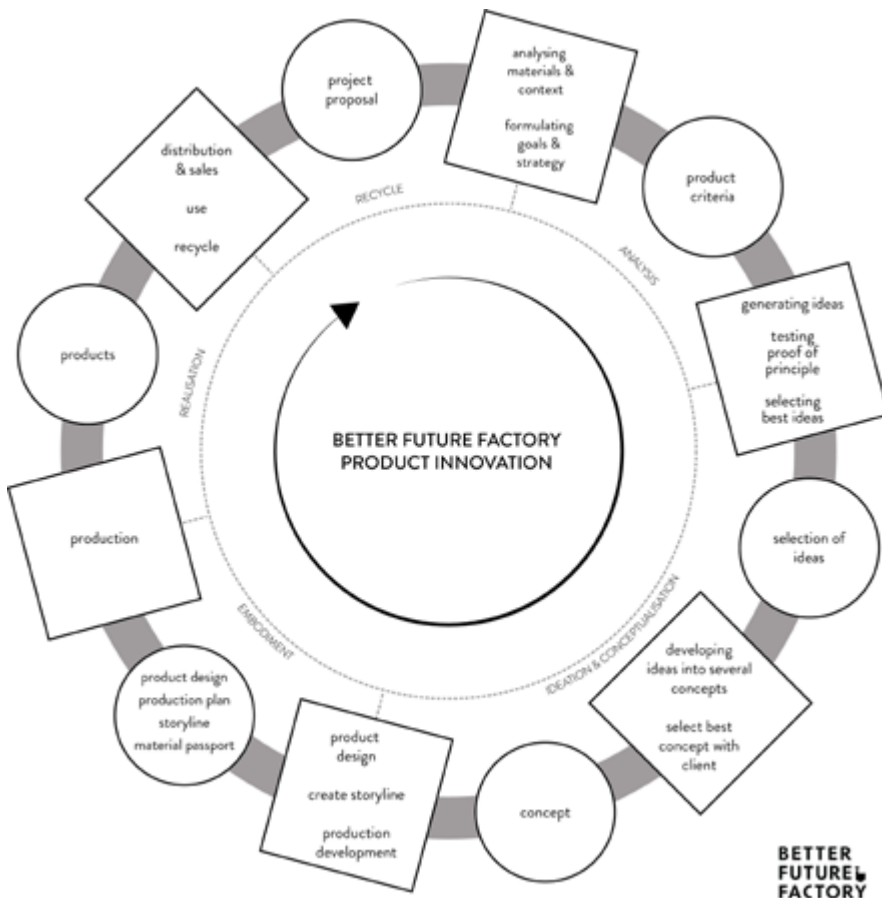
project proposal

analysing materials & context

formulating goals & strategy

product criteria

generating ideas

testing proof of principle

selecting best ideas

selection of ideas

developing ideas into several concepts

select best concept with client

concept

product design

create storyline

production development

product design
production plan
storyline
material passport

production

products

distribution & sales

use

recycle

RECYCLE

ANALYSIS

IDEATION & CONCEPTUALISATION

EMBODIMENT

REALISATION

BETTER FUTURE FACTORY
PRODUCT INNOVATION

BETTER
FUTURE
FACTORY